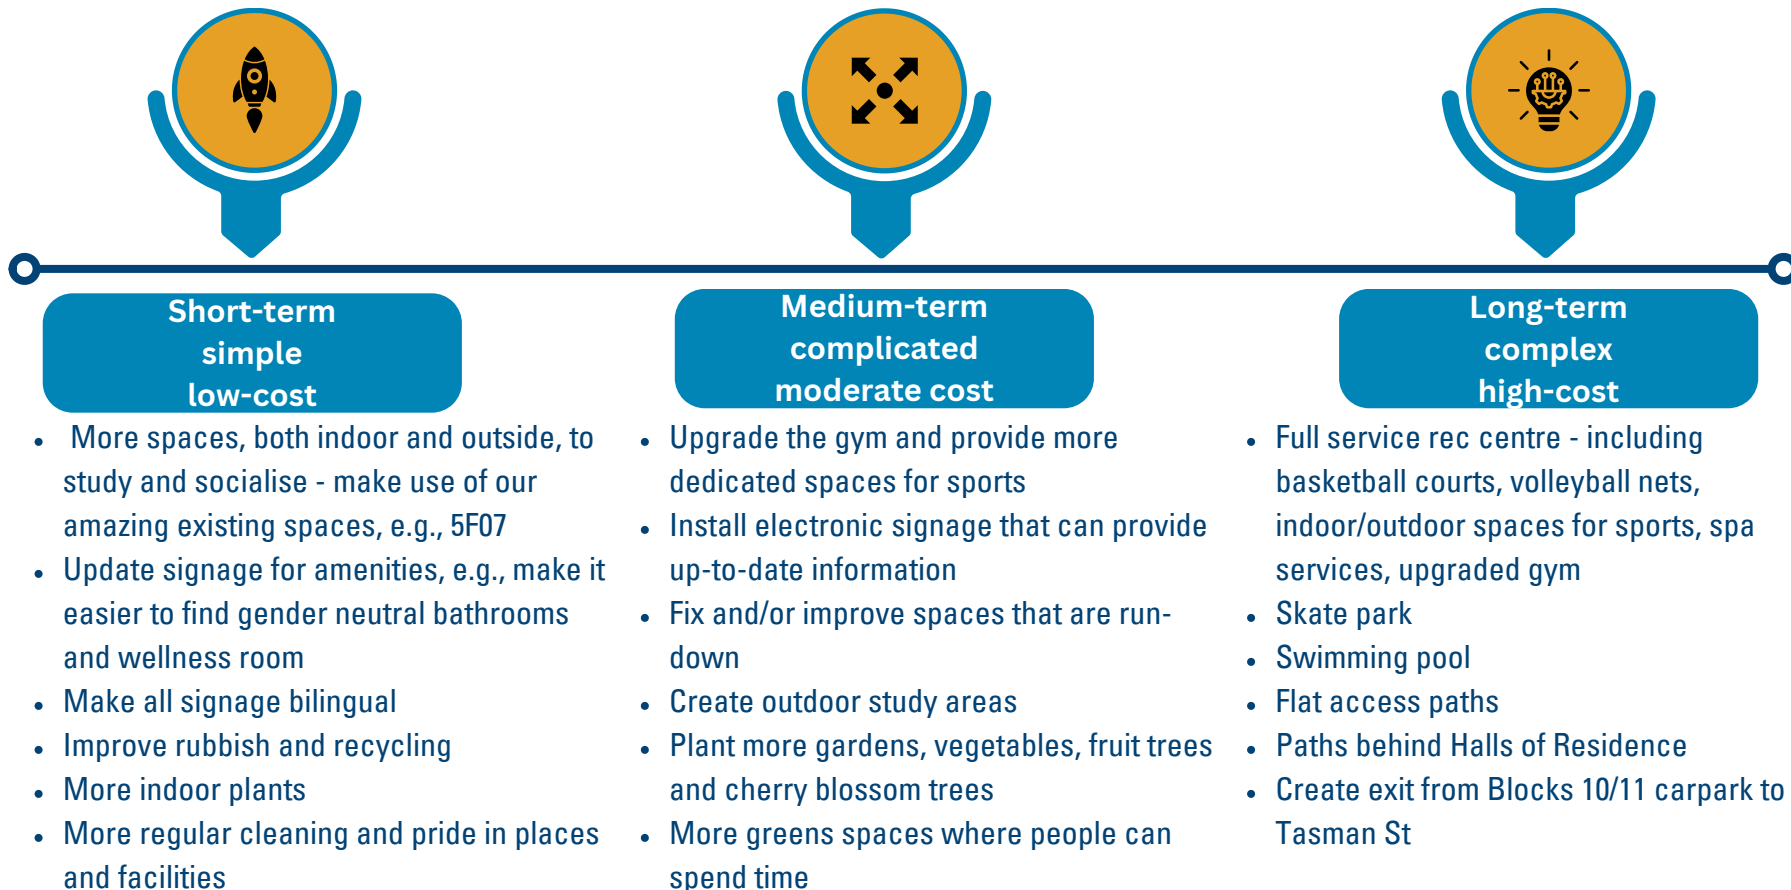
Short-term
simple
low-cost

- More spaces, both indoor and outside, to study and socialise - make use of our amazing existing spaces, e.g., 5F07
- Update signage for amenities, e.g., make it easier to find gender neutral bathrooms and wellness room
- Make all signage bilingual
- Improve rubbish and recycling
- More indoor plants
- More regular cleaning and pride in places and facilities

Medium-term
complicated
moderate cost

- Upgrade the gym and provide more dedicated spaces for sports
- Install electronic signage that can provide up-to-date information
- Fix and/or improve spaces that are run-down
- Create outdoor study areas
- Plant more gardens, vegetables, fruit trees and cherry blossom trees
- More greens spaces where people can spend time

Long-term
complex
high-cost

- Full service rec centre - including basketball courts, volleyball nets, indoor/outdoor spaces for sports, spa services, upgraded gym
- Skate park
- Swimming pool
- Flat access paths
- Paths behind Halls of Residence
- Create exit from Blocks 10/11 carpark to Tasman St